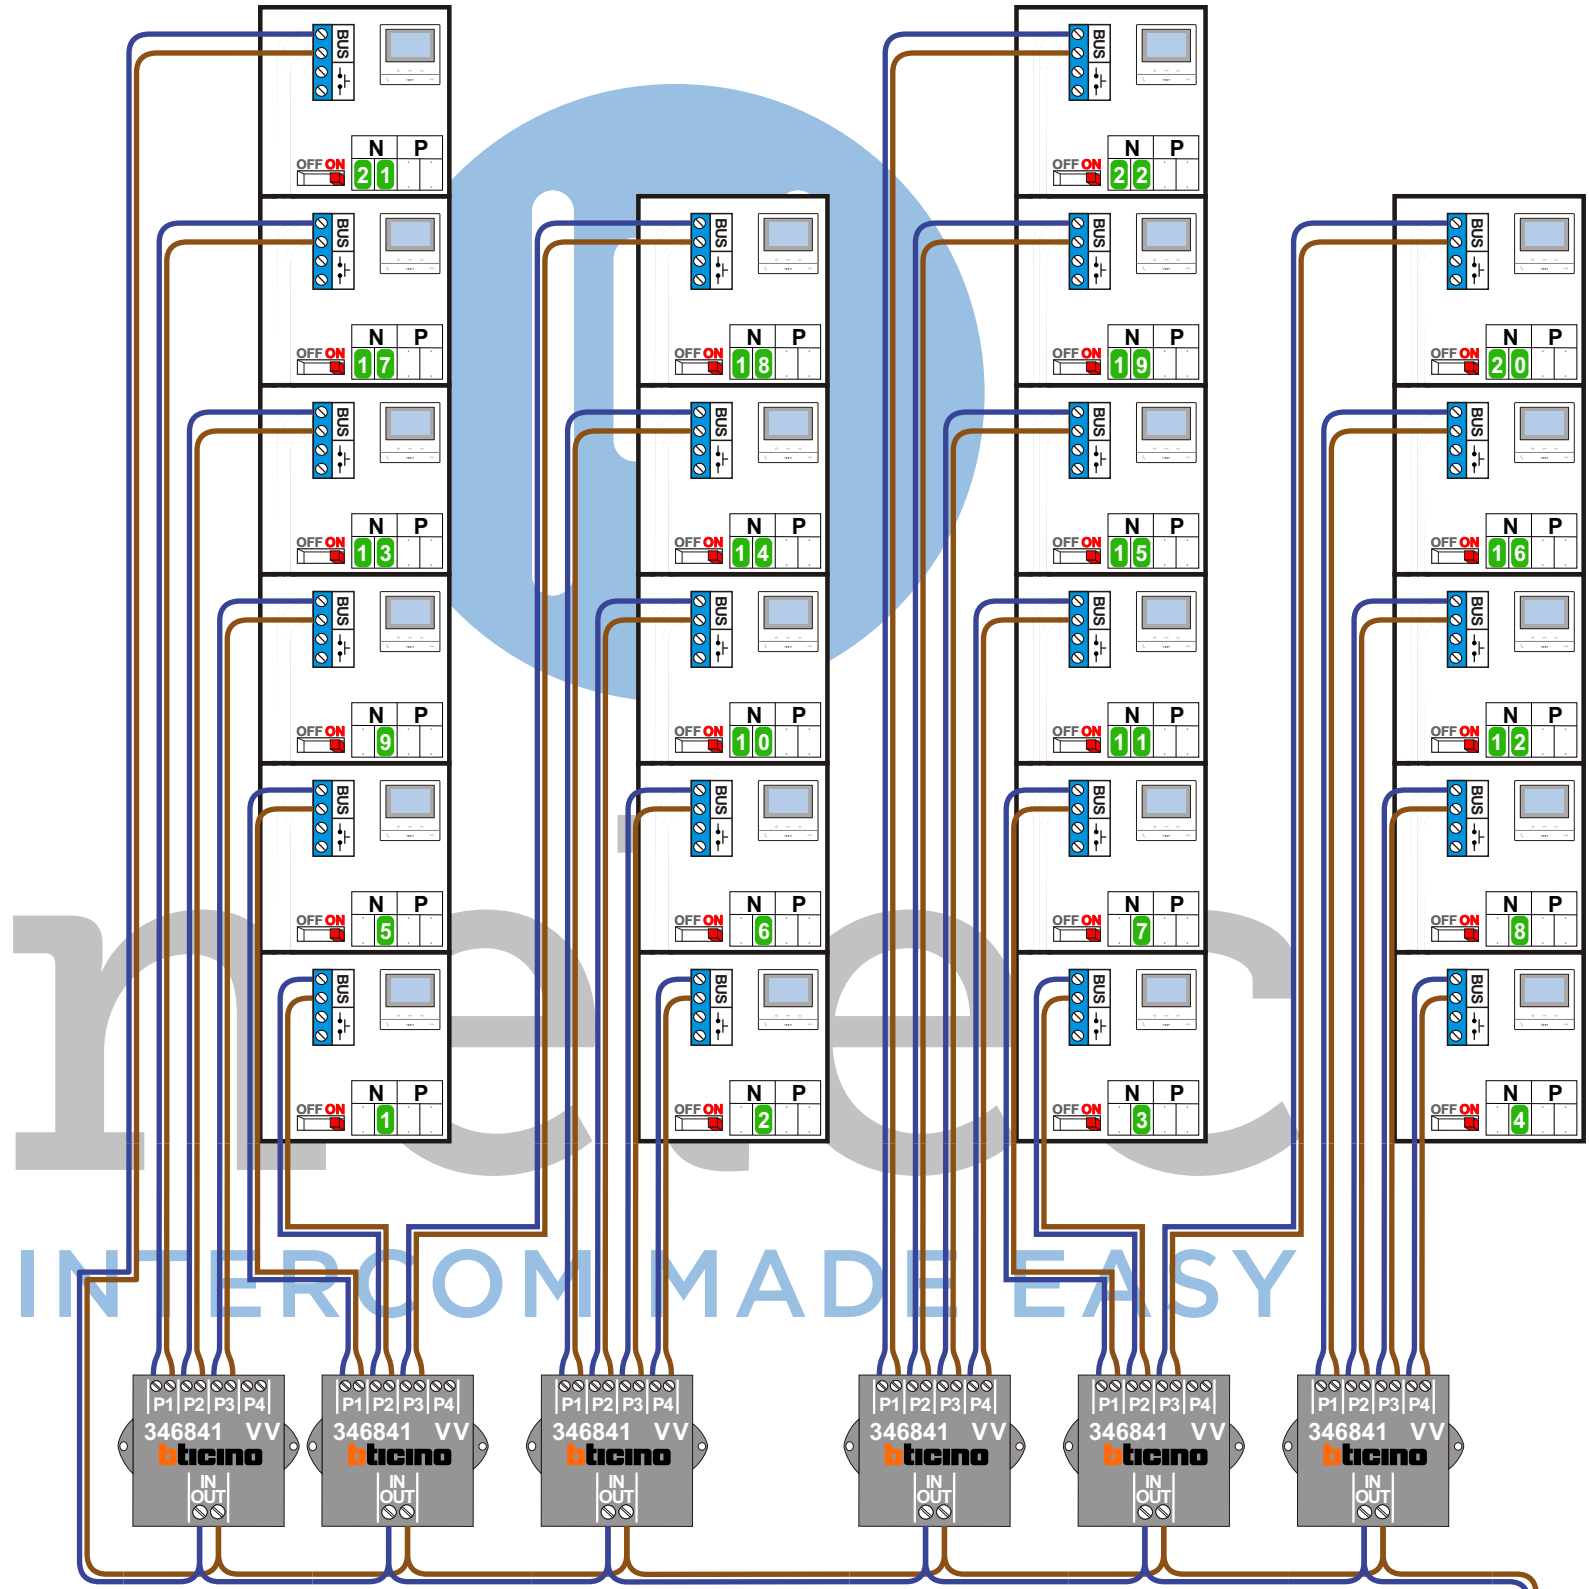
BUS
OFF ON
N P
21

BUS
OFF ON
N P
17

BUS
OFF ON
N P
13

BUS
OFF ON
N P
9

BUS
OFF ON
N P
5

BUS
OFF ON
N P
1

BUS
OFF ON
N P
18

BUS
OFF ON
N P
14

BUS
OFF ON
N P
10

BUS
OFF ON
N P
6

BUS
OFF ON
N P
2

BUS
OFF ON
N P
22

BUS
OFF ON
N P
19

BUS
OFF ON
N P
15

BUS
OFF ON
N P
11

BUS
OFF ON
N P
7

BUS
OFF ON
N P
3

BUS
OFF ON
N P
20

BUS
OFF ON
N P
16

BUS
OFF ON
N P
12

BUS
OFF ON
N P
8

BUS
OFF ON
N P
4

INTERCOM MADE EASY

P1 P2 P3 P4
346841 VV
bticino
IN
OUT

P1 P2 P3 P4
346841 VV
bticino
IN
OUT

P1 P2 P3 P4
346841 VV
bticino
IN
OUT

P1 P2 P3 P4
346841 VV
bticino
IN
OUT

P1 P2 P3 P4
346841 VV
bticino
IN
OUT

P1 P2 P3 P4
346841 VV
bticino
IN
OUT